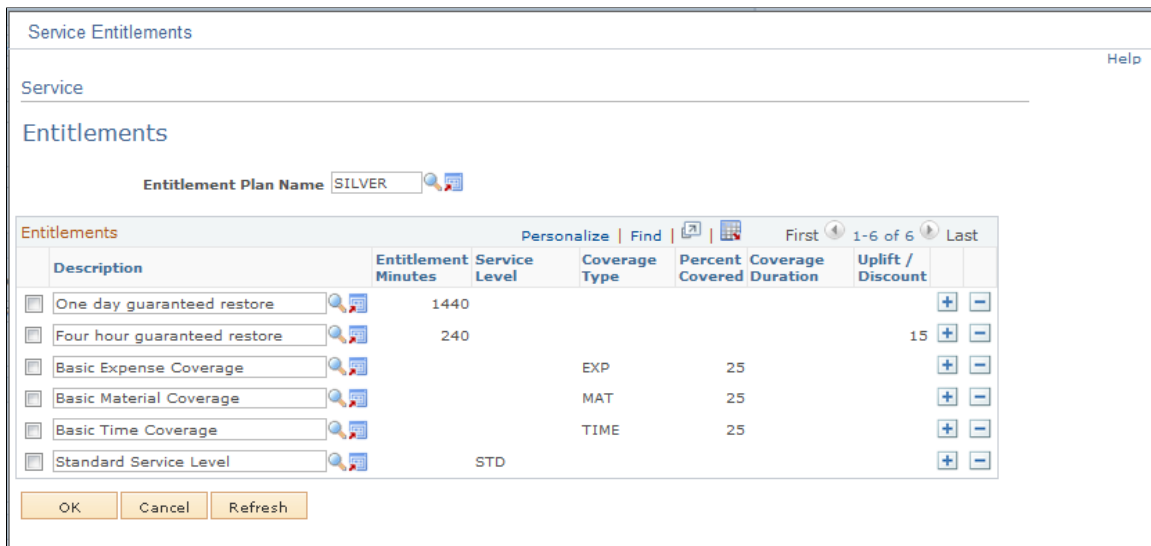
Service Entitlements

Help

Service

Entitlements

Entitlement Plan Name SILVER

Entitlements

Personalize | Find | | First 1-6 of 6 Last

| | Description | Entitlement Minutes | Service Level | Coverage Type | Percent Covered | Coverage Duration | Uplift / Discount | | |
|---|---|---|---|---|---|---|---|---|---|
| | One day guaranteed restore | 1440 | | | | | | + | − |
| | Four hour guaranteed restore | 240 | | | | | 15 | + | − |
| | Basic Expense Coverage | | | EXP | 25 | | | + | − |
| | Basic Material Coverage | | | MAT | 25 | | | + | − |
| | Basic Time Coverage | | | TIME | 25 | | | + | − |
| | Standard Service Level | | STD | | | | | + | − |

OK Cancel Refresh